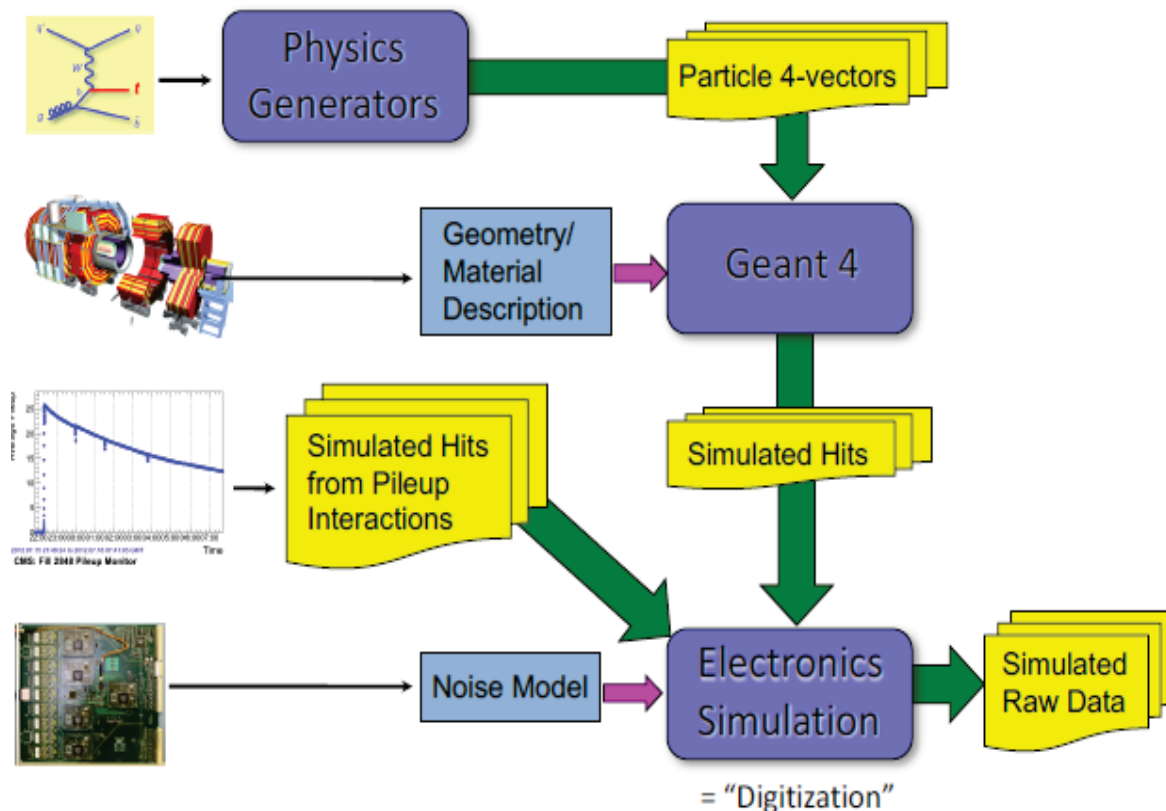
Physics Generators

Particle 4-vectors

Geometry/ Material Description

Geant 4

Simulated Hits from Pileup Interactions

Simulated Hits

CMS: Fill 2040 Pileup Monitor

Time

Noise Model

Electronics Simulation

Simulated Raw Data

= "Digitization"